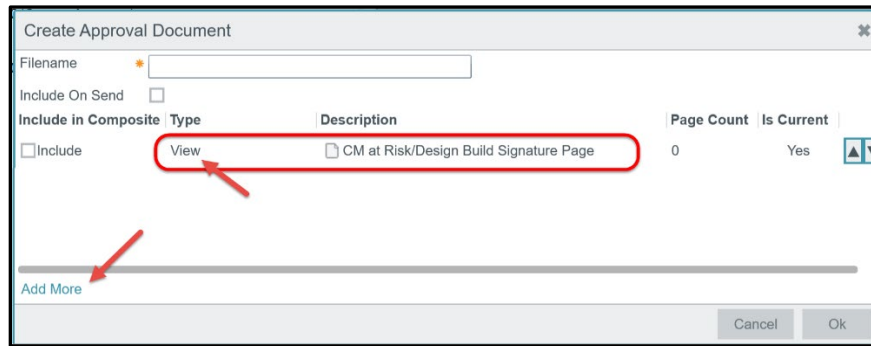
Create Approval Document

Filename *

Include On Send

| Include in Composite | Type | Description | Page Count | Is Current |
|---|---|---|---|---|
| Include | View | CM at Risk/Design Build Signature Page | 0 | Yes |

Add More

Cancel Ok